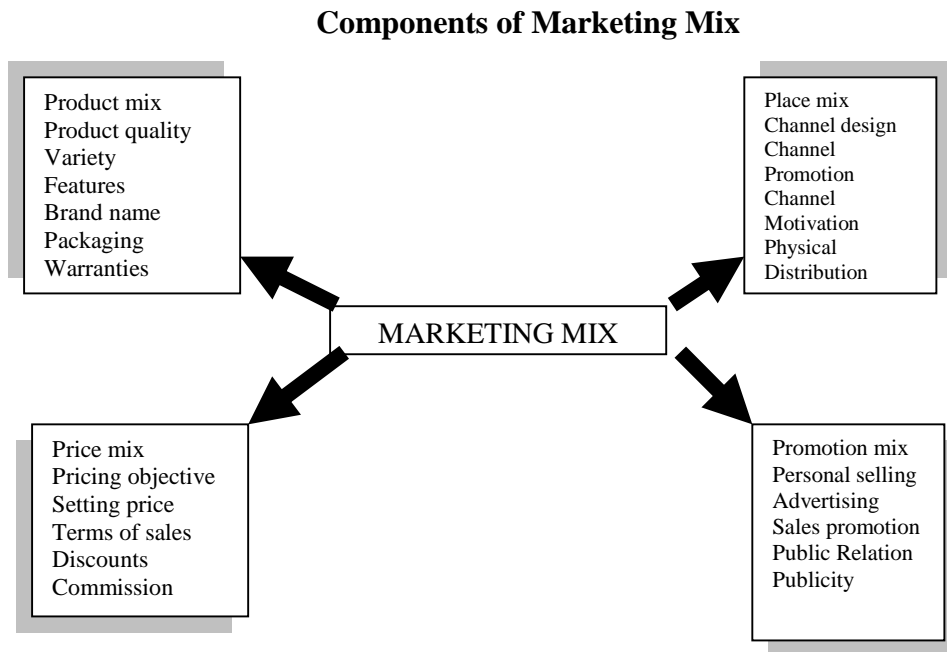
Components of Marketing Mix

Product mix
Product quality
Variety
Features
Brand name
Packaging
Warranties

Place mix
Channel design
Channel
Promotion
Channel
Motivation
Physical
Distribution

MARKETING MIX

Price mix
Pricing objective
Setting price
Terms of sales
Discounts
Commission

Promotion mix
Personal selling
Advertising
Sales promotion
Public Relation
Publicity